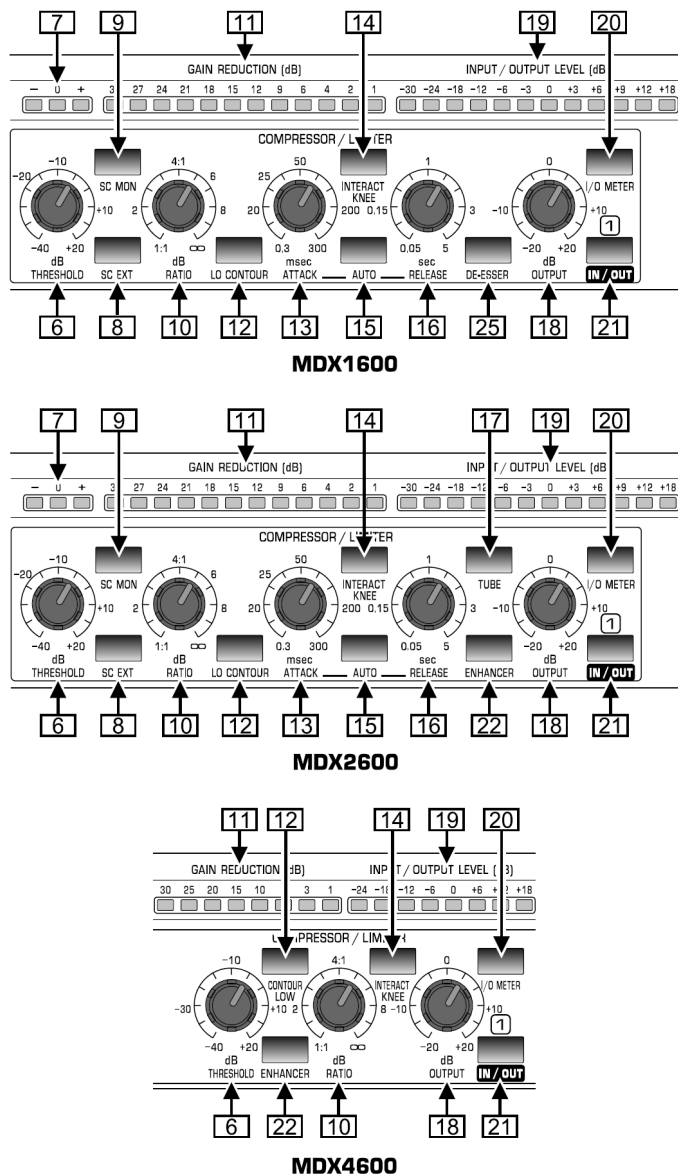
7 9 11 14 19 20

GAIN REDUCTION (dB)

INPUT / OUTPUT LEVEL (dB

– 0 + 3 27 24 21 18 15 12 9 6 4 2 1 –30 –24 –18 –12 –6 –3 0 +3 +6 +9 +12 +18

COMPRESSOR / L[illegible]TER

–10 –20 +10 –40 +20 dB THRESHOLD

SC MON SC EXT

4:1 6 2 8 1:1 ∞ dB RATIO

LO CONTOUR

50 25 20 0.3 300 msec ATTACK

INTERACT KNEE 200 0.15

AUTO

1 3 0.05 5 sec RELEASE

DE-ESSER

0 –10 +10 –20 +20 dB OUTPUT

I/O METER

1

IN/OUT

6 8 10 12 13 15 16 25 18 21

MDX1600

7 9 11 14 17 19 20

GAIN REDUCTION (dB)

INP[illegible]T / OUTPUT LEVEL (dB

– 0 + 3 27 24 21 18 15 12 9 6 4 2 1 –30 –24 –18 –12 –6 –3 0 +3 +6 +9 +12 +18

COMPRESSOR / L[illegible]TER

–10 –20 +10 –40 +20 dB THRESHOLD

SC MON SC EXT

4:1 6 2 8 1:1 ∞ dB RATIO

LO CONTOUR

50 25 20 0.3 300 msec ATTACK

INTERACT KNEE 200 0.15

AUTO

1 3 0.05 5 sec RELEASE

TUBE

ENHANCER

0 –10 +10 –20 +20 dB OUTPUT

I/O METER

1

IN/OUT

6 8 10 12 13 15 16 22 18 21

MDX2600

11 12 14 19 20

GAIN REDUCTION ([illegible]dB)

INP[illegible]T / OUTPUT LEVEL ([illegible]B)

30 25 20 15 10 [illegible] 3 1 –24 –18 –12 –6 0 +6 +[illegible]2 +18

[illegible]PRESSOR / LIM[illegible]

–10 –30 +10 –40 +20 dB THRESHOLD

CONTOUR LOW

ENHANCER

4:1 2 8 1:1 ∞ dB RATIO

INTERACT KNEE

0 –10 +10 –20 +20 dB OUTPUT

I/O METER

1

IN/OUT

6 22 10 18 21

MDX4600